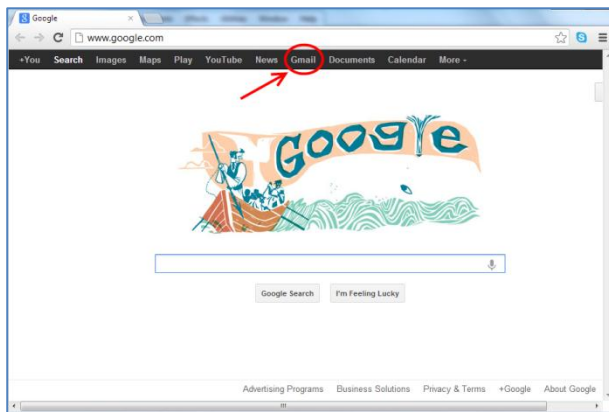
Google
www.google.com
+You Search Images Maps Play YouTube News Gmail Documents Calendar More -
Google
Google Search I'm Feeling Lucky
Advertising Programs Business Solutions Privacy & Terms +Google About Google